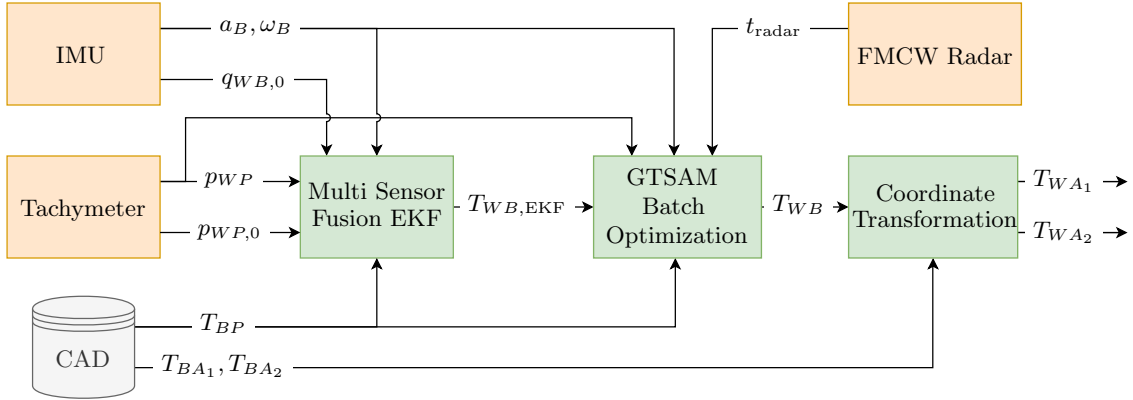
IMU

$a_B, \omega_B$

$q_{WB,0}$

$t_{\text{radar}}$

FMCW Radar

Tachymeter

$p_{WP}$

$p_{WP,0}$

Multi Sensor Fusion EKF

$T_{WB,\text{EKF}}$

GTSAM Batch Optimization

$T_{WB}$

Coordinate Transformation

$T_{WA_1}$

$T_{WA_2}$

CAD

$T_{BP}$

$T_{BA_1}, T_{BA_2}$